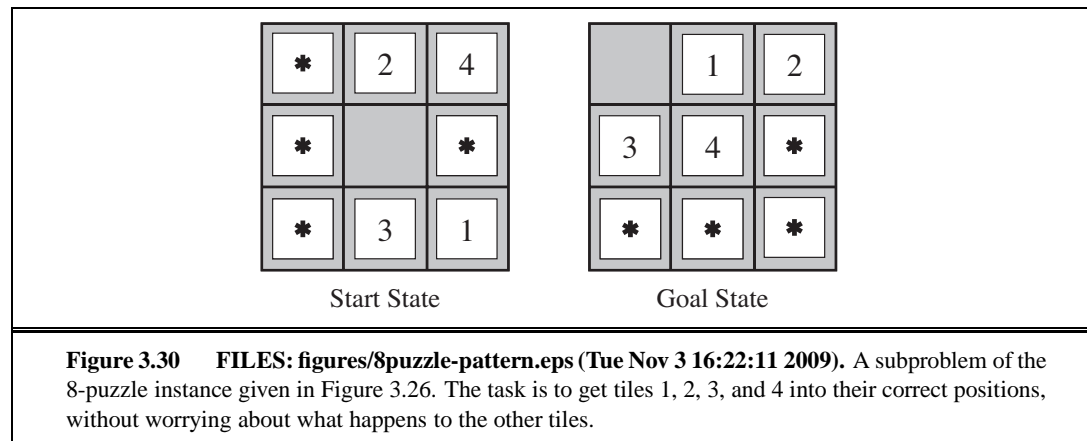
| * | 2 | 4 |
|---|---|---|
| * |   | * |
| * | 3 | 1 |

Start State

|   | 1 | 2 |
|---|---|---|
| 3 | 4 | * |
| * | * | * |

Goal State

**Figure 3.30 FILES: figures/8puzzle-pattern.eps (Tue Nov 3 16:22:11 2009).** A subproblem of the 8-puzzle instance given in Figure 3.26. The task is to get tiles 1, 2, 3, and 4 into their correct positions, without worrying about what happens to the other tiles.